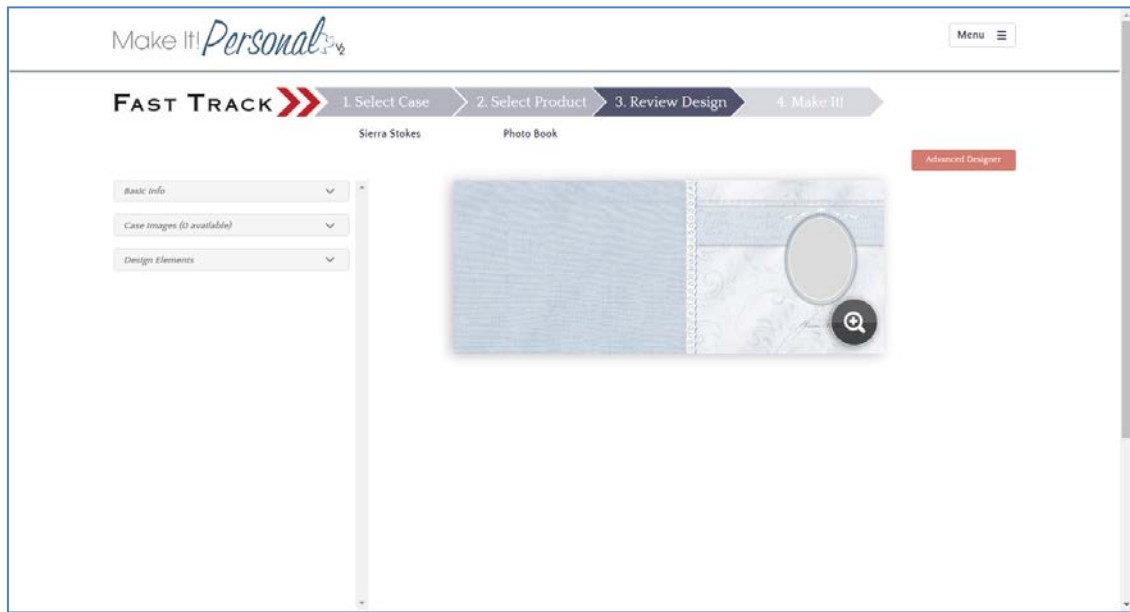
Make It! Personal v2

Menu ☰

FAST TRACK
1. Select Case
2. Select Product
3. Review Design
4. Make It!

Sierra Stokes
Photo Book

Advanced Designer

Basic Info
Case Images (0 available)
Design Elements